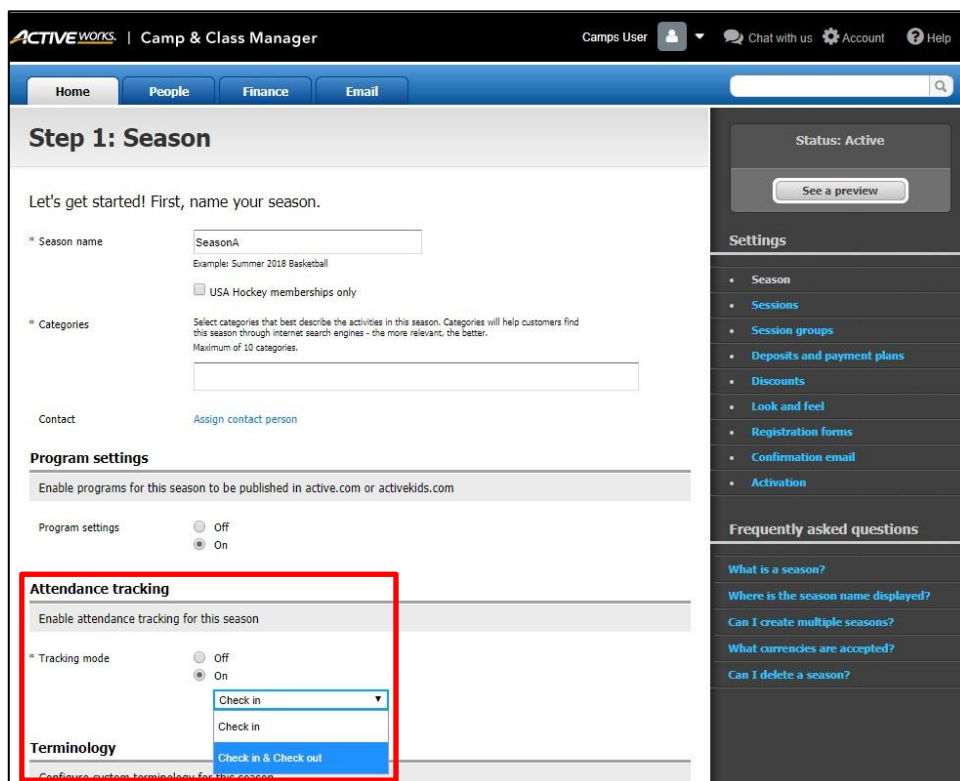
ACTIVE WORKS. | Camp & Class Manager

Camps User

Chat with us

Account

Help

Home

People

Finance

Email

Step 1: Season

Let's get started! First, name your season.

* Season name

SeasonA

Example: Summer 2018 Basketball

USA Hockey memberships only

* Categories

Select categories that best describe the activities in this season. Categories will help customers find this season through internet search engines - the more relevant, the better.

Maximum of 10 categories.

Contact

Assign contact person

Program settings

Enable programs for this season to be published in active.com or activekids.com

Program settings

Off

On

Attendance tracking

Enable attendance tracking for this season

* Tracking mode

Off

On

Check in

Check in

Check in & Check out

Terminology

Configure custom terminology for this season

Status: Active

See a preview

Settings

- Season
- Sessions
- Session groups
- Deposits and payment plans
- Discounts
- Look and feel
- Registration forms
- Confirmation email
- Activation

Frequently asked questions

What is a season?

Where is the season name displayed?

Can I create multiple seasons?

What currencies are accepted?

Can I delete a season?